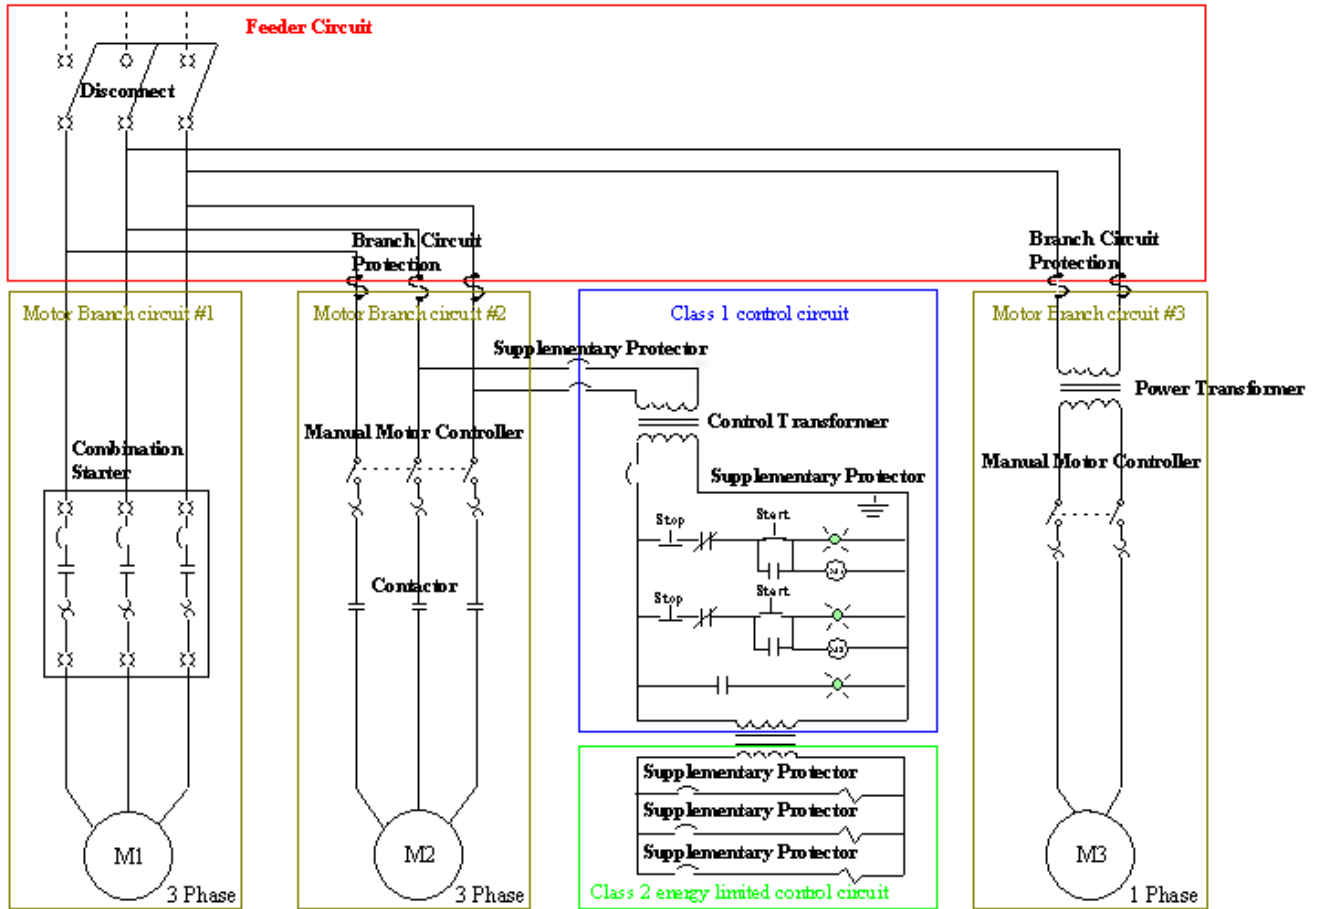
Feeder Circuit

Disconnect

Branch Circuit Protection

Branch Circuit Protection

Motor Branch circuit #1

Motor Branch circuit #2

Class 1 control circuit

Motor Branch circuit #3

Supplementary Protector

Power Transformer

Control Transformer

Manual Motor Controller

Combination Starter

Supplementary Protector

Manual Motor Controller

Stop

Start

M1

Stop

Start

M2

Contactor

Supplementary Protector

Supplementary Protector

Supplementary Protector

M1

3 Phase

M2

3 Phase

Class 2 energy limited control circuit

M3

1 Phase